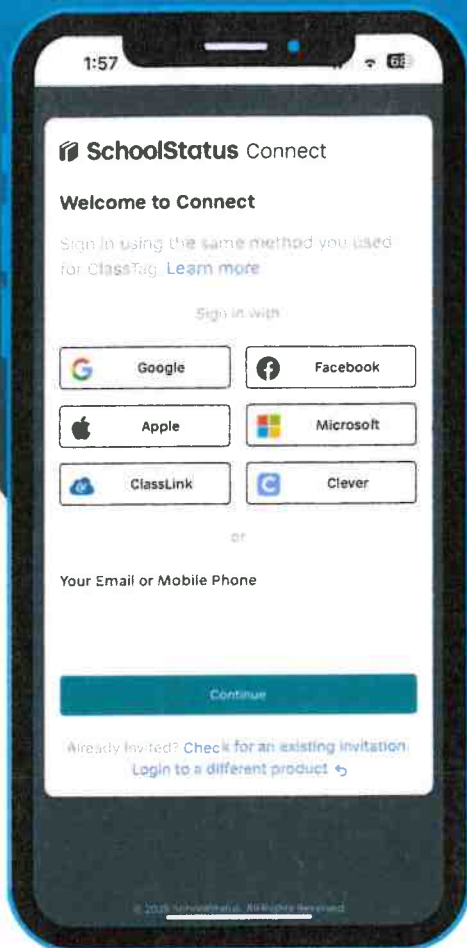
1:57

68

SchoolStatus Connect

Welcome to Connect

Sign in using the same method you used for ClassTag. Learn more

Sign in with

Google

Facebook

Apple

Microsoft

ClassLink

Clever

or

Your Email or Mobile Phone

Continue

Already Invited? Check for an existing invitation

Login to a different product

© 2025 SchoolStatus. All Rights Reserved